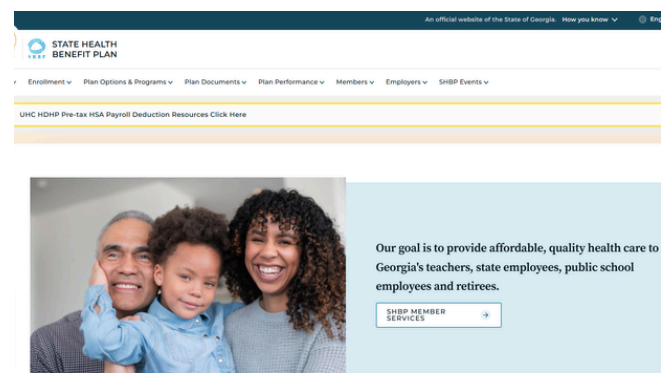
An official website of the State of Georgia. How you know

STATE HEALTH BENEFIT PLAN

Enrollment Plan Options & Programs Plan Documents Plan Performance Members Employers SHBP Events

UHC HDHP Pre-tax HSA Payroll Deduction Resources Click Here

Our goal is to provide affordable, quality health care to Georgia's teachers, state employees, public school employees and retirees.

SHBP MEMBER SERVICES